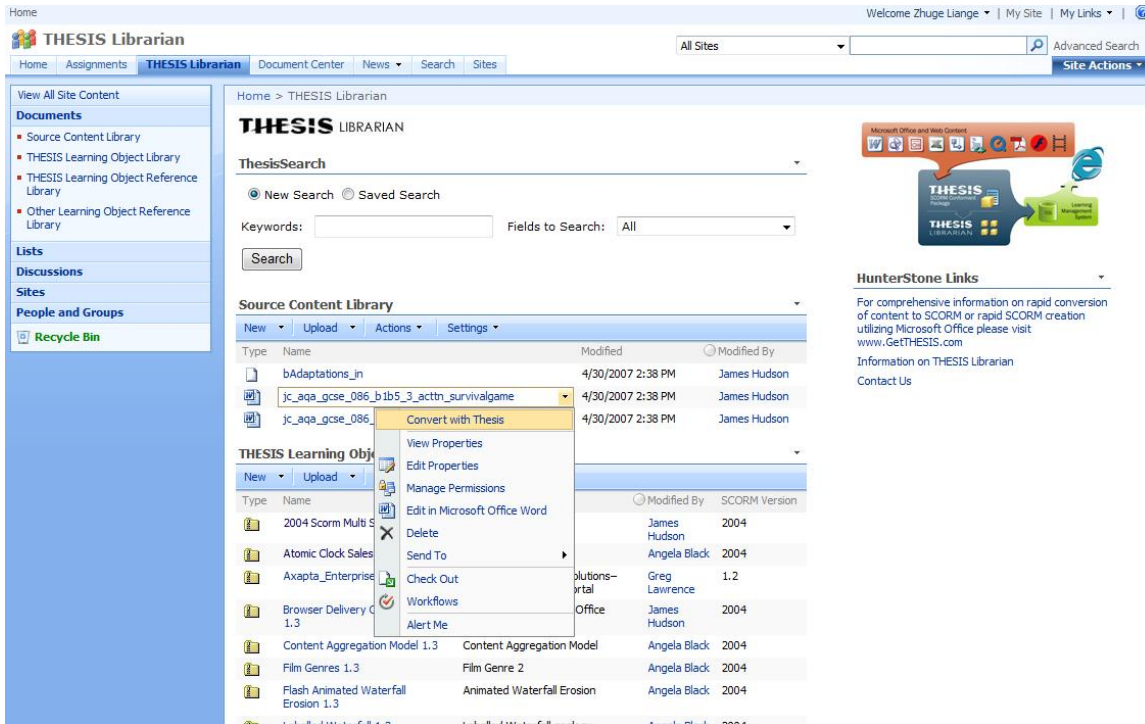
Home

Welcome Zhuge Liange ▾ | My Site | My Links ▾ |

THESIS Librarian

All Sites

Advanced Search

Home | Assignments | THESIS Librarian | Document Center | News ▾ | Search | Sites

Site Actions ▾

View All Site Content

Documents

- Source Content Library
- THESIS Learning Object Library
- THESIS Learning Object Reference Library
- Other Learning Object Reference Library

Lists

Discussions

Sites

People and Groups

Recycle Bin

Home > THESIS Librarian

THESIS LIBRARIAN

ThesisSearch

New Search  Saved Search

Keywords:

Fields to Search: All

Search

Source Content Library

New ▾ | Upload ▾ | Actions ▾ | Settings ▾

| Type | Name | Modified | Modified By |
|---|---|---|---|
| | bAdaptations_in | 4/30/2007 2:38 PM | James Hudson |
| | jc_aqa_gcse_086_b1b5_3_acttn_survivalgame | 4/30/2007 2:38 PM | James Hudson |
| | jc_aqa_gcse_086_ | 4/30/2007 2:38 PM | James Hudson |

Convert with Thesis
View Properties
Edit Properties
Manage Permissions
Edit in Microsoft Office Word
Delete
Send To
Check Out
Workflows
Alert Me

THESIS Learning Obj

New ▾ | Upload ▾

| Type | Name | | Modified By | SCORM Version |
|---|---|---|---|---|
| | 2004 Scorm Multi S | | James Hudson | 2004 |
| | Atomic Clock Sales | | Angela Black | 2004 |
| | Axapta_Enterprise | olutions– rtal | Greg Lawrence | 1.2 |
| | Browser Delivery C 1.3 | Office | James Hudson | 2004 |
| | Content Aggregation Model 1.3 | Content Aggregation Model | Angela Black | 2004 |
| | Film Genres 1.3 | Film Genre 2 | Angela Black | 2004 |
| | Flash Animated Waterfall Erosion 1.3 | Animated Waterfall Erosion | Angela Black | 2004 |

Microsoft Office and Web Content

THESIS SCORM Conformant Package

Learning Management System

THESIS LIBRARIAN

HunterStone Links

For comprehensive information on rapid conversion of content to SCORM or rapid SCORM creation utilizing Microsoft Office please visit www.GetTHESIS.com

Information on THESIS Librarian

Contact Us